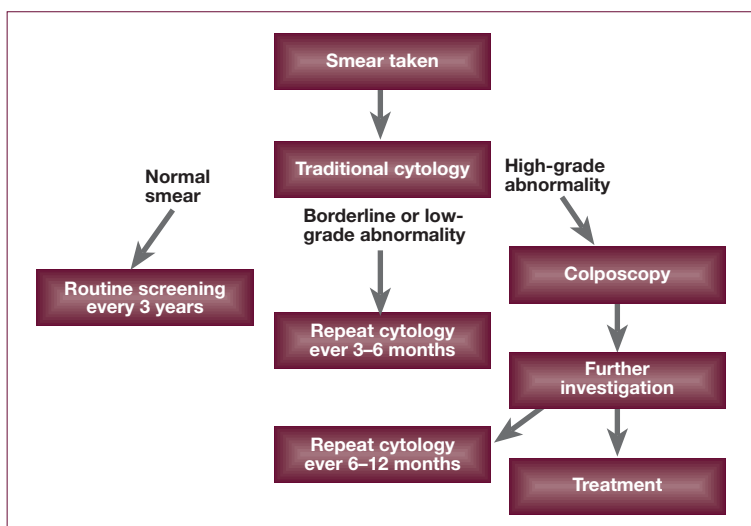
Smear taken

Traditional cytology

Normal smear

Routine screening every 3 years

Borderline or low-grade abnormality

Repeat cytology ever 3–6 months

High-grade abnormality

Colposcopy

Further investigation

Repeat cytology ever 6–12 months

Treatment